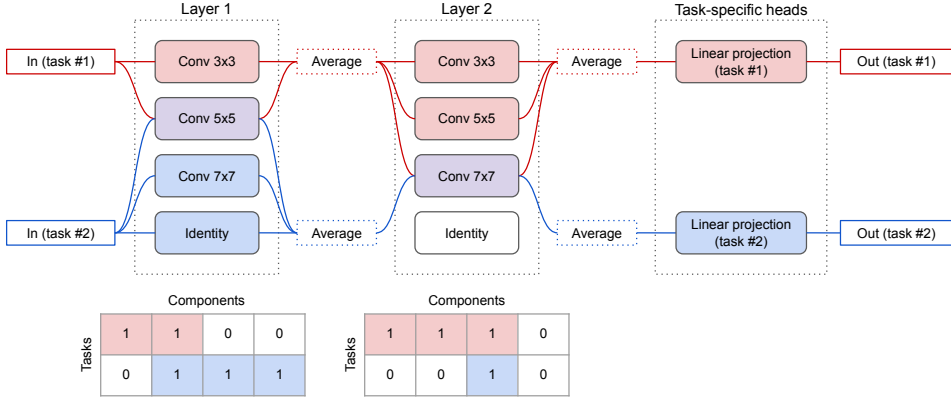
Layer 1

Layer 2

Task-specific heads

In (task #1)

Conv 3x3

Average

Conv 3x3

Average

Linear projection (task #1)

Out (task #1)

Conv 5x5

Conv 5x5

Conv 7x7

Conv 7x7

In (task #2)

Identity

Average

Identity

Average

Linear projection (task #2)

Out (task #2)

Components

Tasks

| 1 | 1 | 0 | 0 |
|---|---|---|---|
| 0 | 1 | 1 | 1 |

Components

Tasks

| 1 | 1 | 1 | 0 |
|---|---|---|---|
| 0 | 0 | 1 | 0 |